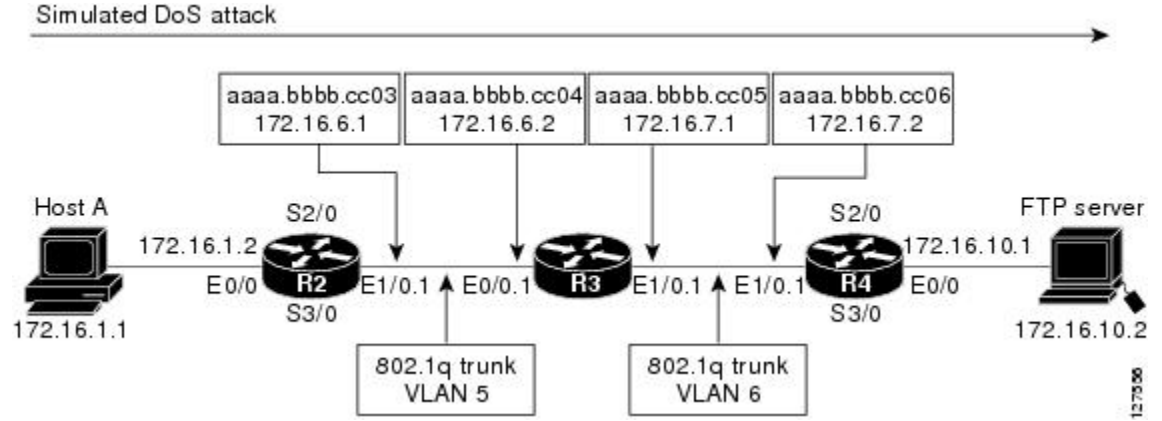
Simulated DoS attack

aaaa.bbbb.cc03
172.16.6.1

aaaa.bbbb.cc04
172.16.6.2

aaaa.bbbb.cc05
172.16.7.1

aaaa.bbbb.cc06
172.16.7.2

Host A

172.16.1.2

S2/0

E0/0

R2

E1/0.1

S3/0

172.16.1.1

E0/0.1

R3

E1/0.1

E1/0.1

S2/0

R4

S3/0

FTP server

172.16.10.1

E0/0

172.16.10.2

802.1q trunk
VLAN 5

802.1q trunk
VLAN 6

127556